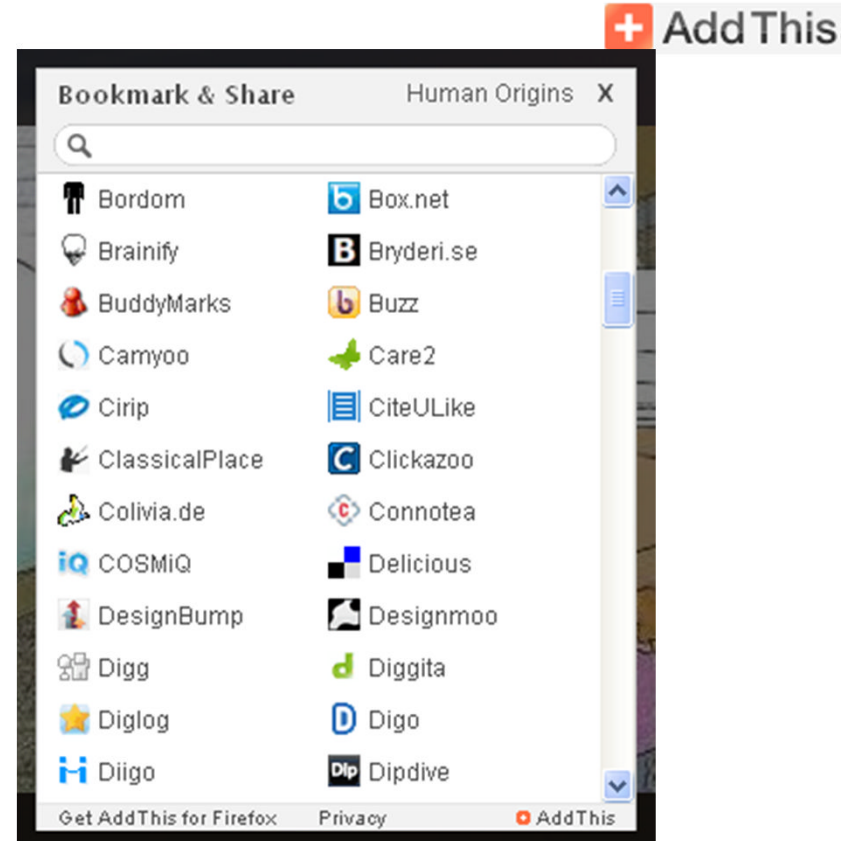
AddThis

Bookmark & Share Human Origins X

| | |
|---|---|
| Bordom | Box.net |
| Brainify | Bryderi.se |
| BuddyMarks | Buzz |
| Camyoo | Care2 |
| Cirip | CiteULike |
| ClassicalPlace | Clickazoo |
| Colivia.de | Connotea |
| COSMiQ | Delicious |
| DesignBump | Designmoo |
| Digg | Diggita |
| Diglog | Digo |
| Diigo | Dipdive |

Get AddThis for Firefox Privacy AddThis